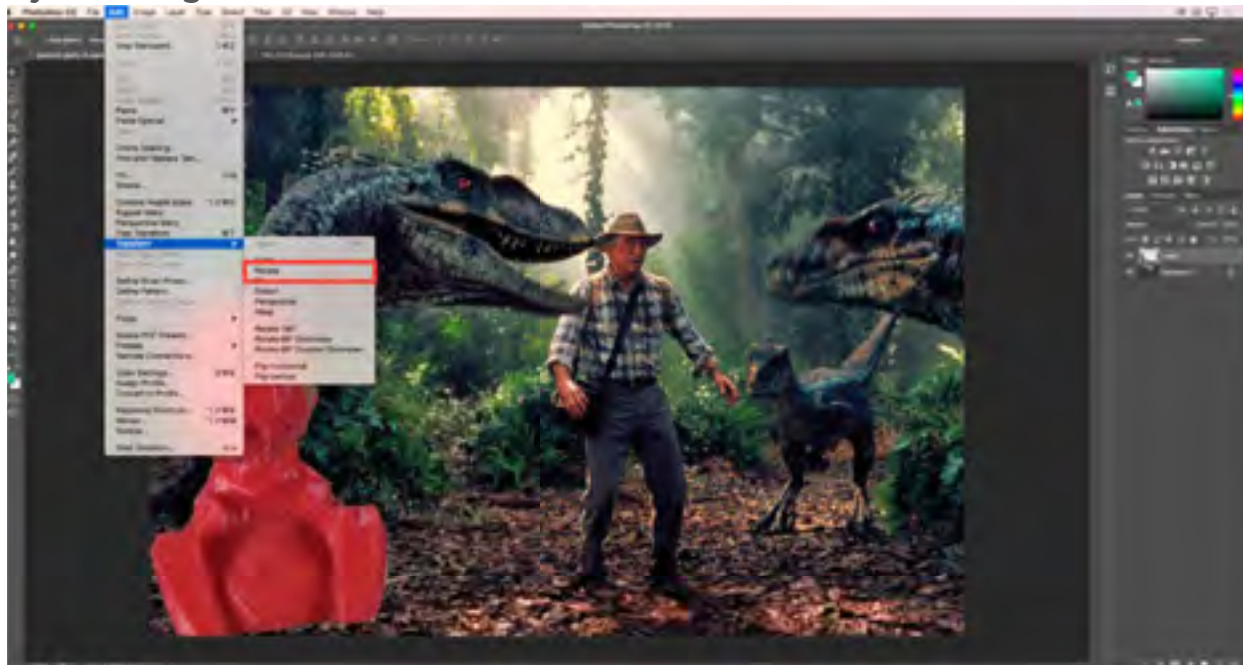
Photoshop CC File Edit Image Layer Type Select Filter 3D View Window Help

Step Backward

Paste
Paste Special

Check Spelling...
Find and Replace Text...

Fill...
Stroke...

Content-Aware Scale
Puppet Warp
Perspective Warp
Free Transform
Transform

Define Brush Preset...
Define Pattern...

Purge

Adobe PDF Presets...
Presets
Remote Connections...

Color Settings...
Assign Profile...
Convert to Profile...

Keyboard Shortcuts...
Menus...
Toolbar...

Start Dictation...

Again

Scale
Rotate
Skew
Distort
Perspective
Warp

Rotate 180°
Rotate 90° Clockwise
Rotate 90° Counter Clockwise

Flip Horizontal
Flip Vertical

Adobe Photoshop CC 2018